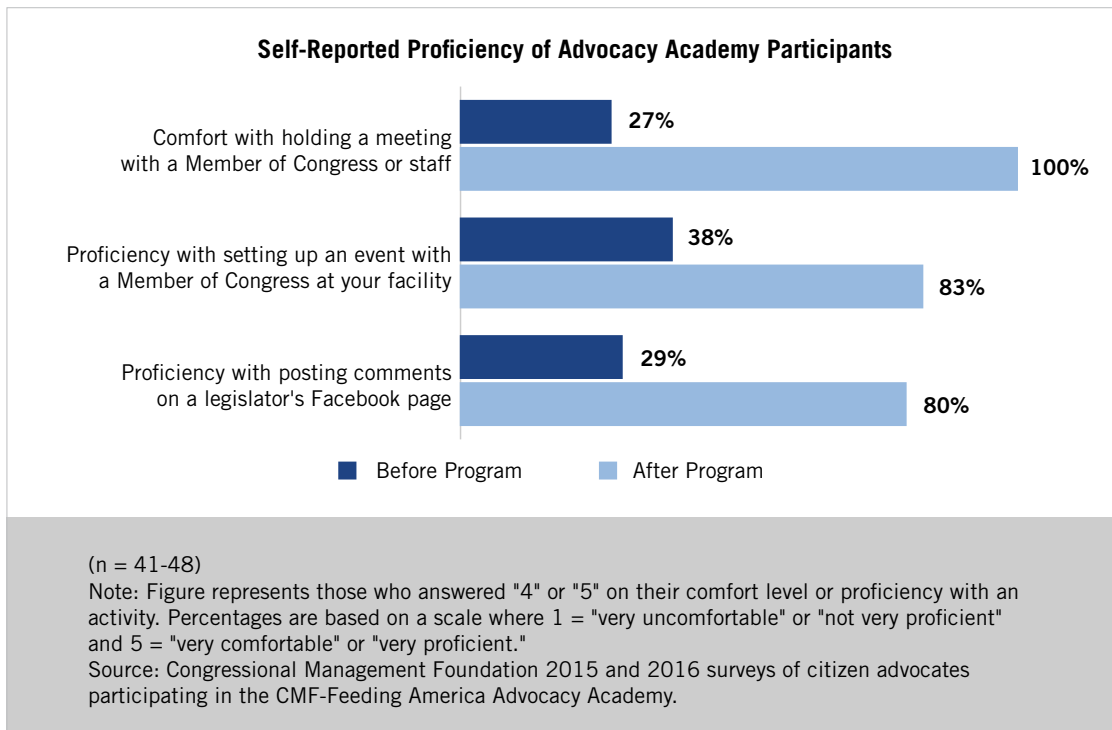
Self-Reported Proficiency of Advocacy Academy Participants

Comfort with holding a meeting with a Member of Congress or staff
27%
100%

Proficiency with setting up an event with a Member of Congress at your facility
38%
83%

Proficiency with posting comments on a legislator's Facebook page
29%
80%

Before Program
After Program

(n = 41-48)
Note: Figure represents those who answered "4" or "5" on their comfort level or proficiency with an activity. Percentages are based on a scale where 1 = "very uncomfortable" or "not very proficient" and 5 = "very comfortable" or "very proficient."
Source: Congressional Management Foundation 2015 and 2016 surveys of citizen advocates participating in the CMF-Feeding America Advocacy Academy.